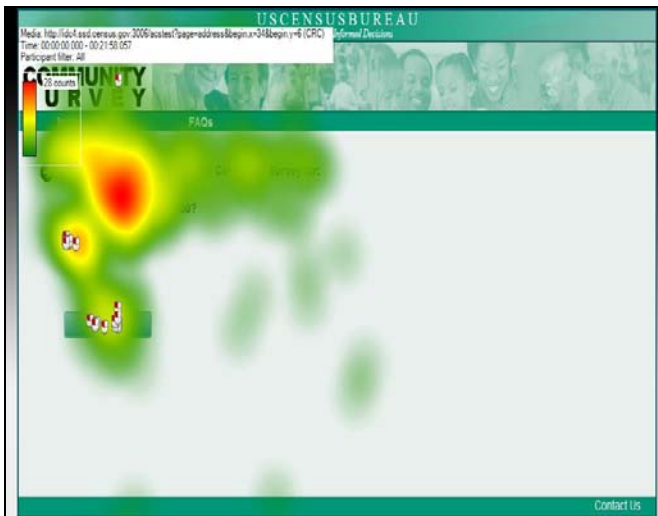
USCENSUSBUREAU
Media: http://idc4.ssd.census.gov:3006/acstest?page=address&begin.x=34&begin.y=6 (CRC)
Time: 00:00:00.000 - 00:21:58.057
Participant filter: All
Informed Decisions
28 counts
COMMUNITY
URVEY
FAQs
Contact Us